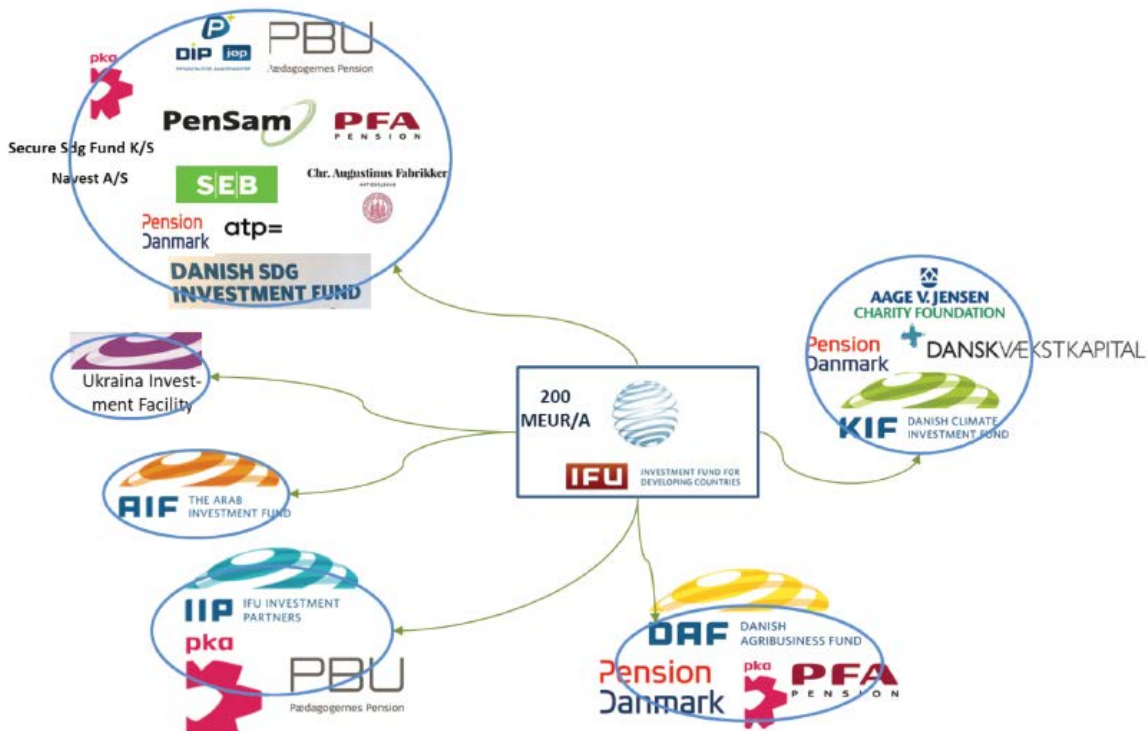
pka
DIP jøp
PBU
Pædagogernes Pension
PenSam
PFA PENSION
Secure Sdg Fund K/S
Navest A/S
SEB
Chr. Augustinus Fabrikker
Pension Danmark
atp=
DANISH SDG INVESTMENT FUND

AAGE V. JENSEN CHARITY FOUNDATION
Pension Danmark
DANSKVÆKSTKAPITAL
KIF DANISH CLIMATE INVESTMENT FUND

Ukraina Investment Facility

200 MEUR/A
IFU INVESTMENT FUND FOR DEVELOPING COUNTRIES

AIF THE ARAB INVESTMENT FUND

IIP IFU INVESTMENT PARTNERS
pka
PBU
Pædagogernes Pension

DAF DANISH AGRIBUSINESS FUND
Pension Danmark
pka
PFA PENSION